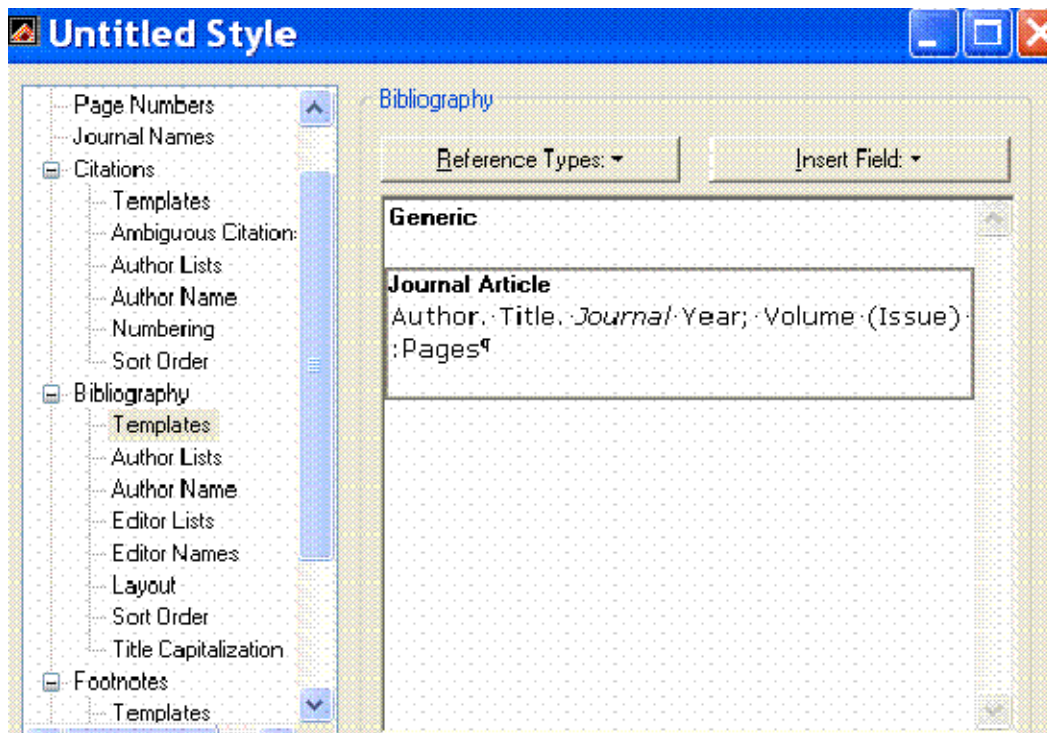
Untitled Style

Page Numbers
Journal Names
Citations
Templates
Ambiguous Citation:
Author Lists
Author Name
Numbering
Sort Order
Bibliography
Templates
Author Lists
Author Name
Editor Lists
Editor Names
Layout
Sort Order
Title Capitalization
Footnotes
Templates

Bibliography

Reference Types:

Insert Field:

Generic

Journal Article
Author. Title. *Journal* Year; Volume (Issue) :Pages¶